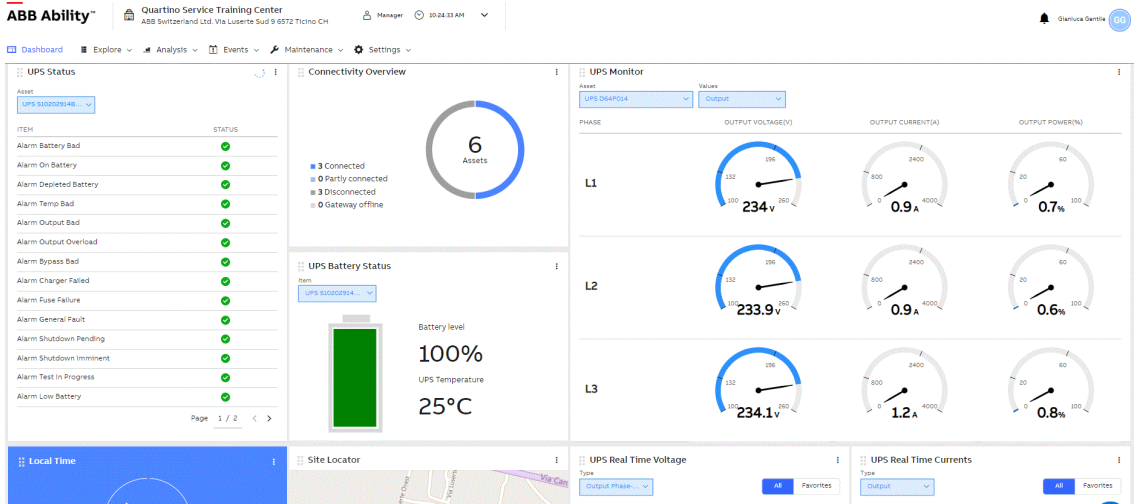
ABB Ability™

Quartino Service Training Center
ABB Switzerland Ltd. Via Luserte Sud 9 6572 Ticino CH

Manager 10:24:33 AM

Gianluca Gentile GG

Dashboard Explore Analysis Events Maintenance Settings

UPS Status

Asset
UPS 5102029148...

| ITEM | STATUS |
|---|---|
| Alarm Battery Bad | |
| Alarm On Battery | |
| Alarm Depleted Battery | |
| Alarm Temp Bad | |
| Alarm Output Bad | |
| Alarm Output Overload | |
| Alarm Bypass Bad | |
| Alarm Charger Failed | |
| Alarm Fuse Failure | |
| Alarm General Fault | |
| Alarm Shutdown Pending | |
| Alarm Shutdown Imminent | |
| Alarm Test In Progress | |
| Alarm Low Battery | |

Page 1 / 2

Connectivity Overview

6
Assets

3 Connected
0 Partly connected
3 Disconnected
0 Gateway offline

UPS Battery Status

Item
UPS 510202914...

Battery level
100%
UPS Temperature
25°C

UPS Monitor

Asset
UPS D64F014

Values
Output

| PHASE | OUTPUT VOLTAGE(V) | OUTPUT CURRENT(A) | OUTPUT POWER(%) |
|---|---|---|---|
| L1 | 100 132 196 260 234 V | 0 800 2400 4000 0.9 A | 0 20 60 100 0.7% |
| L2 | 100 132 196 260 233.9 V | 0 800 2400 4000 0.9 A | 0 20 60 100 0.6% |
| L3 | 100 132 196 260 234.1 V | 0 800 2400 4000 1.2 A | 0 20 60 100 0.8% |

Local Time

Site Locator

Via Can

UPS Real Time Voltage

Type
Output Phase-...

All Favorites

UPS Real Time Currents

Type
Output

All Favorites